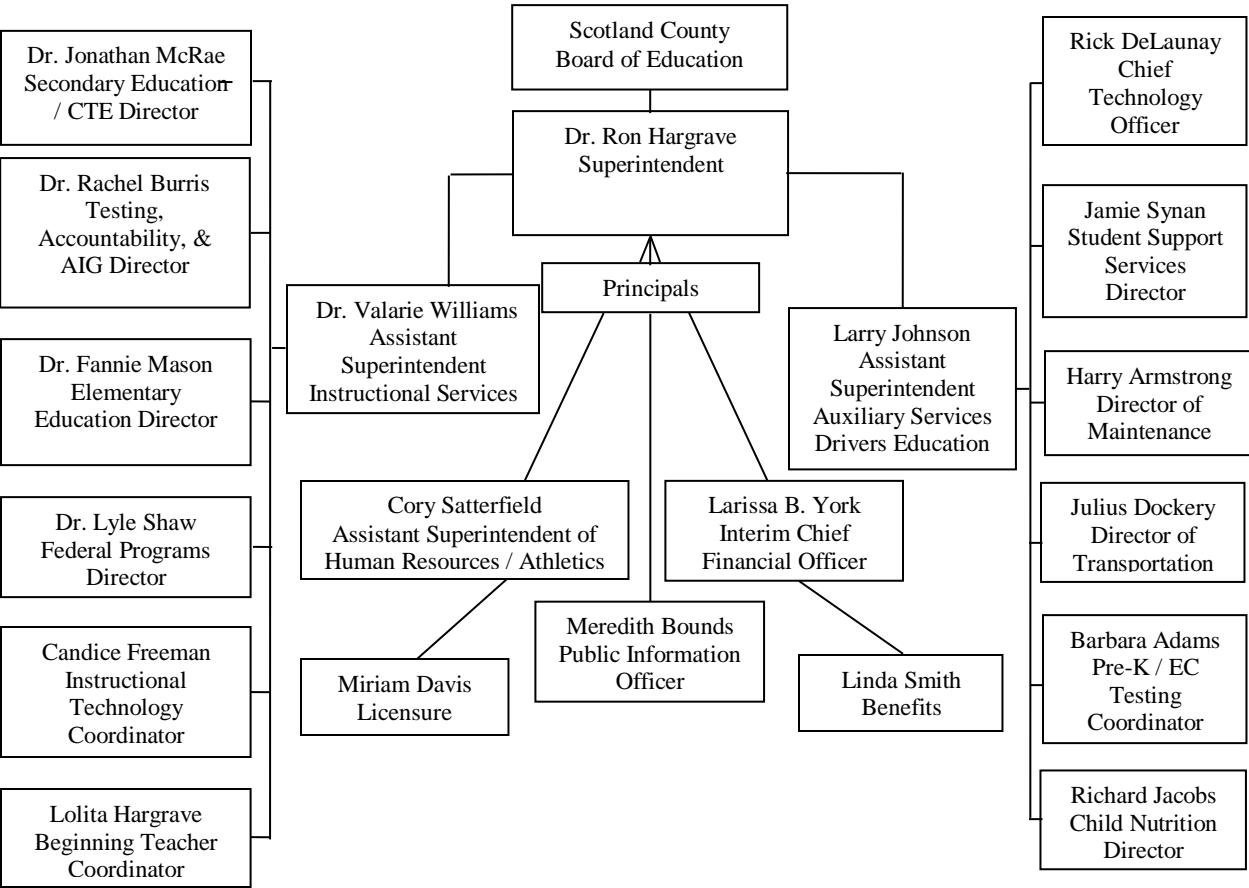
Scotland County Board of Education

Dr. Ron Hargrave Superintendent

Principals

Dr. Jonathan McRae Secondary Education / CTE Director

Dr. Rachel Burris Testing, Accountability, & AIG Director

Dr. Fannie Mason Elementary Education Director

Dr. Lyle Shaw Federal Programs Director

Candice Freeman Instructional Technology Coordinator

Lolita Hargrave Beginning Teacher Coordinator

Dr. Valarie Williams Assistant Superintendent Instructional Services

Cory Satterfield Assistant Superintendent of Human Resources / Athletics

Miriam Davis Licensure

Meredith Bounds Public Information Officer

Larissa B. York Interim Chief Financial Officer

Linda Smith Benefits

Larry Johnson Assistant Superintendent Auxiliary Services Drivers Education

Rick DeLaunay Chief Technology Officer

Jamie Synan Student Support Services Director

Harry Armstrong Director of Maintenance

Julius Dockery Director of Transportation

Barbara Adams Pre-K / EC Testing Coordinator

Richard Jacobs Child Nutrition Director